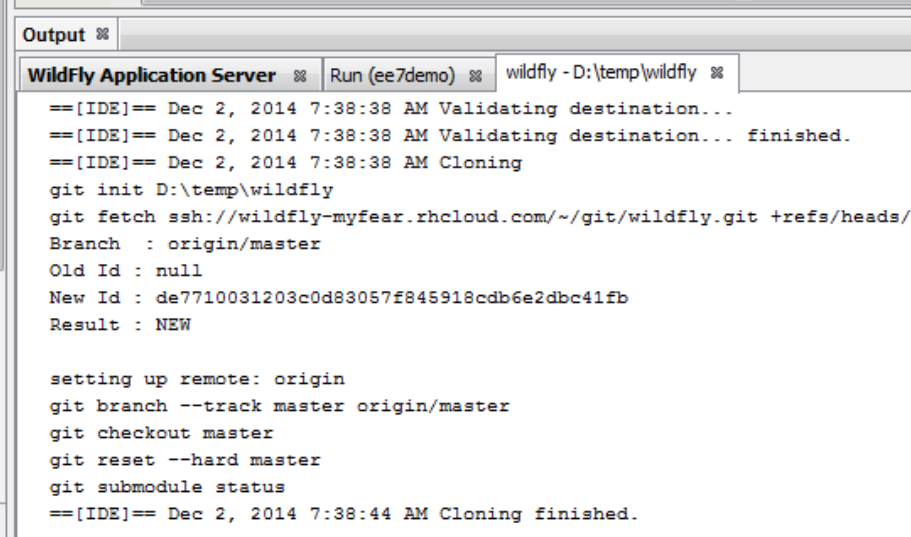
Output ⌘

WildFly Application Server ⌘ | Run (ee7demo) ⌘ | wildfly - D:\temp\wildfly ⌘

==[IDE]== Dec 2, 2014 7:38:38 AM Validating destination...
==[IDE]== Dec 2, 2014 7:38:38 AM Validating destination... finished.
==[IDE]== Dec 2, 2014 7:38:38 AM Cloning
git init D:\temp\wildfly
git fetch ssh://wildfly-myfear.rhcloud.com/~/git/wildfly.git +refs/heads/
Branch  : origin/master
Old Id : null
New Id : de7710031203c0d83057f845918cdb6e2dbc41fb
Result : NEW

setting up remote: origin
git branch --track master origin/master
git checkout master
git reset --hard master
git submodule status
==[IDE]== Dec 2, 2014 7:38:44 AM Cloning finished.